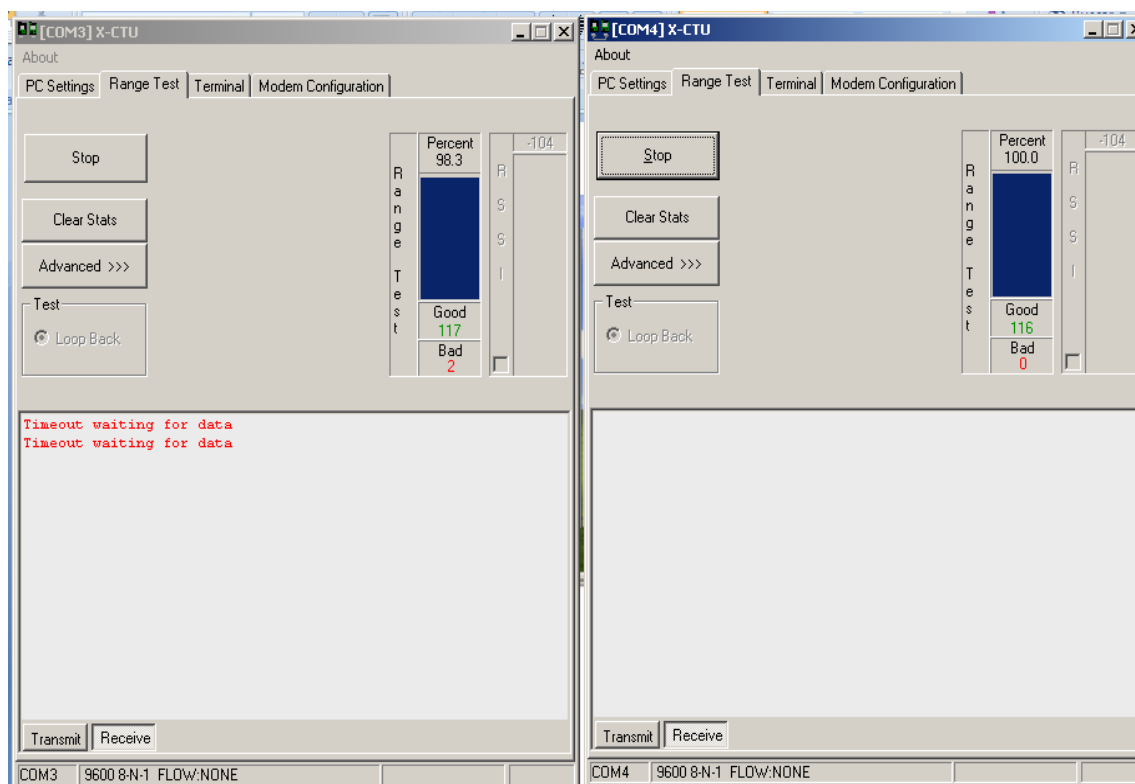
[COM3] X-CTU

About

PC Settings | Range Test | Terminal | Modem Configuration

Stop

Clear Stats

Advanced >>>

Test

Loop Back

Range Test

Percent
98.3

Good
117

Bad
2

RSSI

-104

Timeout waiting for data
Timeout waiting for data

Transmit | Receive

COM3 | 9600 8-N-1 FLOW:NONE

[COM4] X-CTU

About

PC Settings | Range Test | Terminal | Modem Configuration

Stop

Clear Stats

Advanced >>>

Test

Loop Back

Range Test

Percent
100.0

Good
116

Bad
0

RSSI

-104

Transmit | Receive

COM4 | 9600 8-N-1 FLOW:NONE